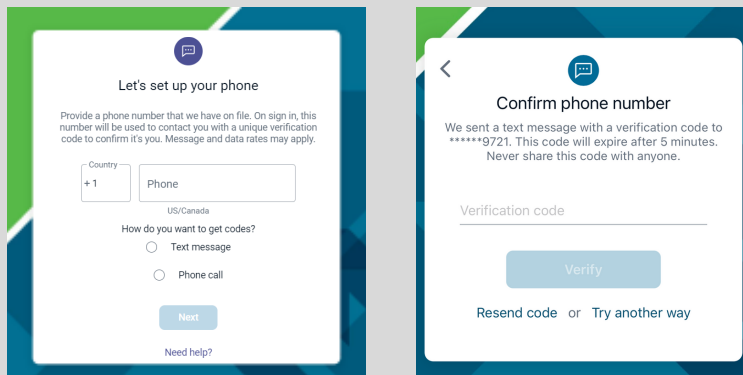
Let's set up your phone

Provide a phone number that we have on file. On sign in, this number will be used to contact you with a unique verification code to confirm it's you. Message and data rates may apply.

Country
+1

Phone

US/Canada

How do you want to get codes?

Text message

Phone call

Next

Need help?

Confirm phone number

We sent a text message with a verification code to ******9721. This code will expire after 5 minutes. Never share this code with anyone.

Verification code

Verify

Resend code or Try another way